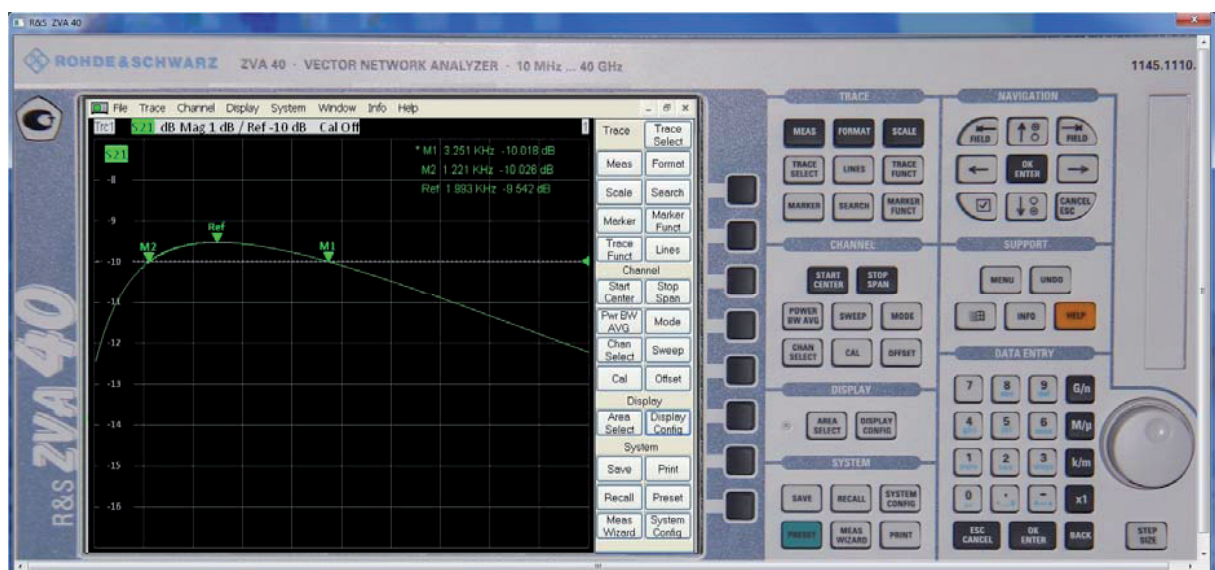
R&S ZVA 40

ROHDE&SCHWARZ ZVA 40 · VECTOR NETWORK ANALYZER · 10 MHz ... 40 GHz

1145.1110.

File Trace Channel Display System Window Info Help

Trc1 S21 dB Mag 1 dB / Ref -10 dB Cal Off

S21

• M1 3.251 KHz -10.018 dB
M2 1.221 KHz -10.026 dB
Ref 1.993 KHz -9.542 dB

-8
-9
-10
-11
-12
-13
-14
-15
-16

Ref
M2
M1

Trace | Trace Select
Meas | Format
Scale | Search
Marker | Marker Funct
Trace Funct | Lines
Channel
Start Center | Stop Span
Pwr BW AVG | Mode
Chan Select | Sweep
Cal | Offset
Display
Area Select | Display Config
System
Save | Print
Recall | Preset
Meas Wizard | System Config

TRACE
MEAS FORMAT SCALE
TRACE SELECT LINES TRACE FUNCT
MARKER SEARCH MARKER FUNCT

CHANNEL
START CENTER STOP SPAN
POWER BW AVG SWEEP MODE
CHAN SELECT CAL OFFSET

DISPLAY
AREA SELECT DISPLAY CONFIG

SYSTEM
SAVE RECALL SYSTEM CONFIG
PRESET MEAS WIZARD PRINT

NAVIGATION
FIELD FIELD
OK ENTER
CANCEL ESC

SUPPORT
MENU UNDO
INFO HELP

DATA ENTRY
7 8 9 G/n
4 5 6 M/µ
1 2 3 k/m
0 . - x1
ESC CANCEL OK ENTER BACK

STEP SIZE

R&S ZVA 40